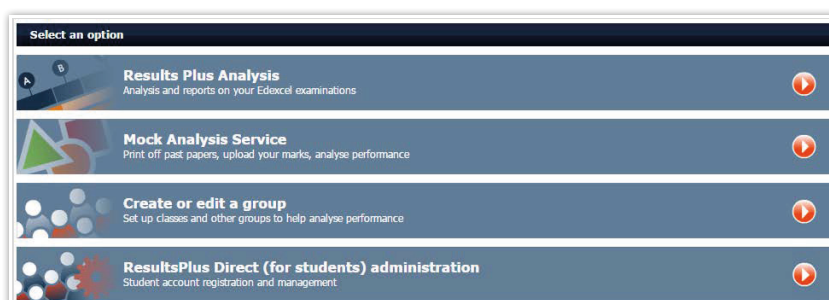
Select an option

A B

Results Plus Analysis
Analysis and reports on your Edexcel examinations

Mock Analysis Service
Print off past papers, upload your marks, analyse performance

Create or edit a group
Set up classes and other groups to help analyse performance

ResultsPlus Direct (for students) administration
Student account registration and management